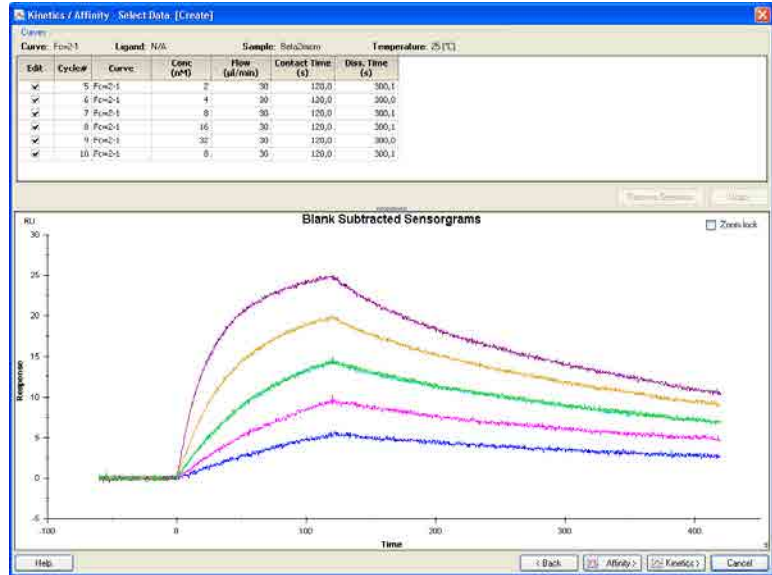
Kinetics / Affinity - Select Data [Create]

Curves

Curve: Fc=2-1 Ligand: N/A Sample: Beta2micro Temperature: 25 [°C]

| Edit | Cycle# | Curve | Conc (nM) | Flow (µl/min) | Contact Time (s) | Diss. Time (s) |
|---|---|---|---|---|---|---|
| ✓ | 5 | Fc=2-1 | 2 | 30 | 120,0 | 300,1 |
| ✓ | 6 | Fc=2-1 | 4 | 30 | 120,0 | 300,0 |
| ✓ | 7 | Fc=2-1 | 8 | 30 | 120,0 | 300,1 |
| ✓ | 8 | Fc=2-1 | 16 | 30 | 120,0 | 300,1 |
| ✓ | 9 | Fc=2-1 | 32 | 30 | 120,0 | 300,0 |
| ✓ | 10 | Fc=2-1 | 8 | 30 | 120,0 | 300,1 |

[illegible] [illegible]

Blank Subtracted Sensorgrams

Zoom lock

RU

30

25

20

15

10

5

0

-5

Response

-100 0 100 200 300 400

Time

Help < Back Affinity > Kinetics > Cancel